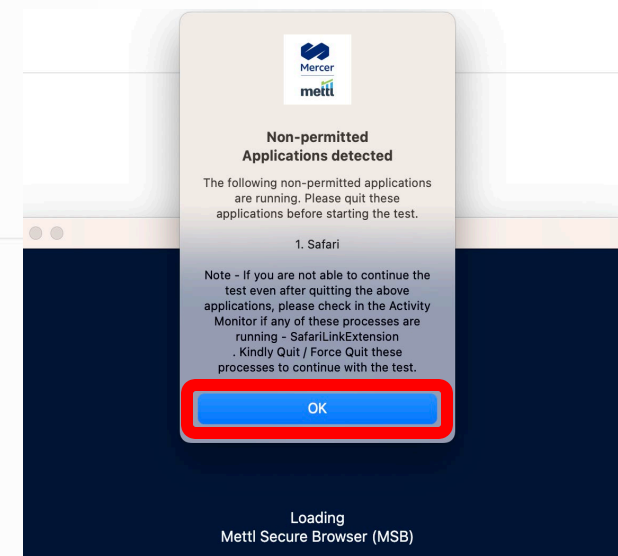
Mercer
mettl

Non-permitted Applications detected

The following non-permitted applications are running. Please quit these applications before starting the test.

1. Safari

Note - If you are not able to continue the test even after quitting the above applications, please check in the Activity Monitor if any of these processes are running - SafariLinkExtension
. Kindly Quit / Force Quit these processes to continue with the test.

OK

Loading
Mettl Secure Browser (MSB)